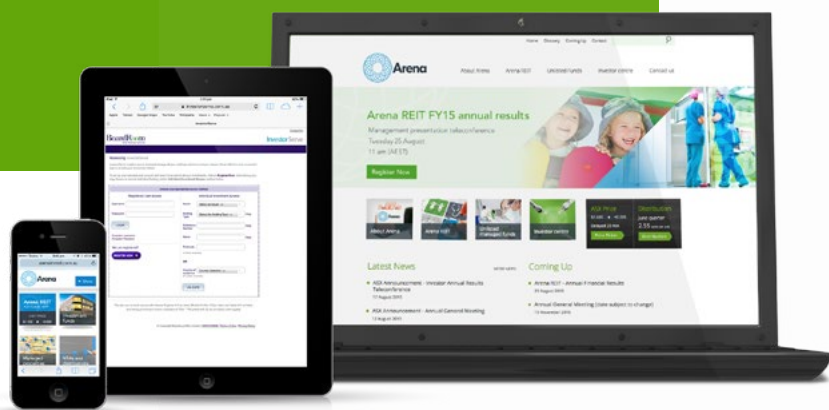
Home Glossary Contact us

Arena

About Arena Arena REIT Unlisted funds Investor centre Contact us

Arena REIT FY15 annual results

Management presentation teleconference
Tuesday 25 August
11 am (AEST)

Register Now

About Arena Arena REIT Unlisted managed funds Investor centre

ASX Price

Distribution

Latest News

ASX Announcement - Investor Annual Results Teleconference
17 August 2015

ASX Announcement - Annual General Meeting
13 August 2015

Coming Up

Arena REIT - Annual Financial Results
20 August 2015

Annual General Meeting (date subject to change)
12 November 2015

InvestorServe

Arena

Arena REIT

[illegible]